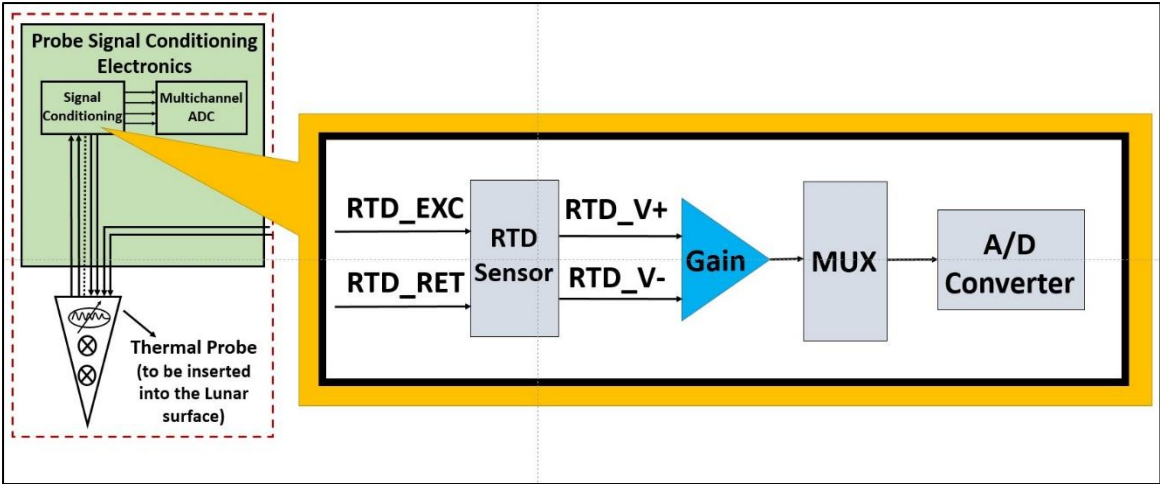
Probe Signal Conditioning Electronics

Signal Conditioning

Multichannel ADC

Thermal Probe (to be inserted into the Lunar surface)

RTD_EXC

RTD_RET

RTD Sensor

RTD_V+

RTD_V-

Gain

MUX

A/D Converter